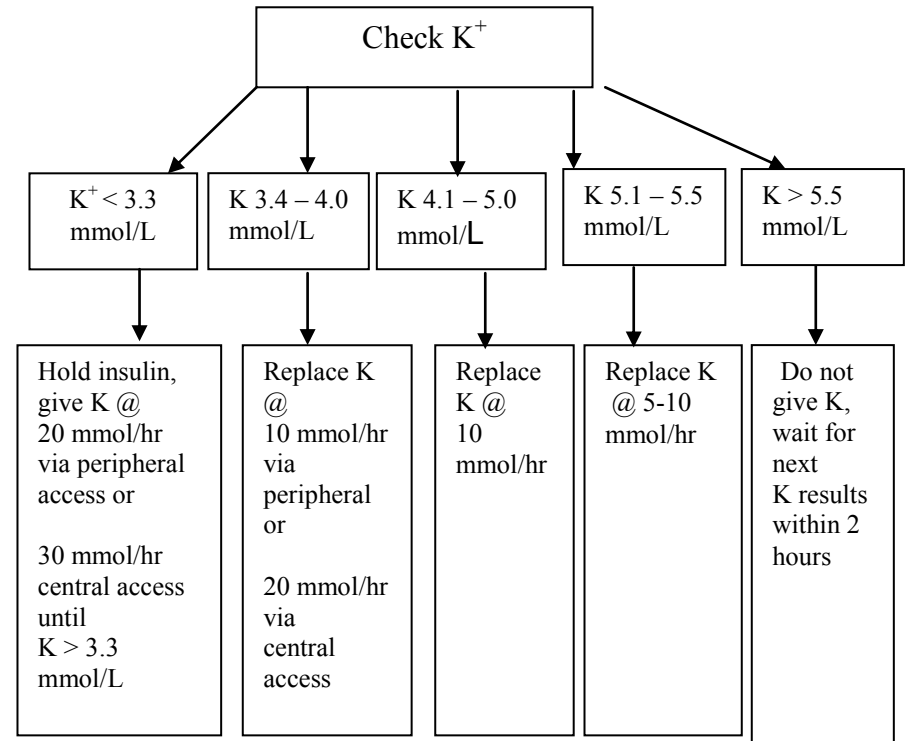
Check $K^+$

$K^+ < 3.3$ mmol/L

K 3.4 – 4.0 mmol/L

K 4.1 – 5.0 mmol/L

K 5.1 – 5.5 mmol/L

K > 5.5 mmol/L

Hold insulin, give K @ 20 mmol/hr via peripheral access or

30 mmol/hr central access until K > 3.3 mmol/L

Replace K @ 10 mmol/hr via peripheral or

20 mmol/hr via central access

Replace K @ 10 mmol/hr

Replace K @ 5-10 mmol/hr

Do not give K, wait for next K results within 2 hours